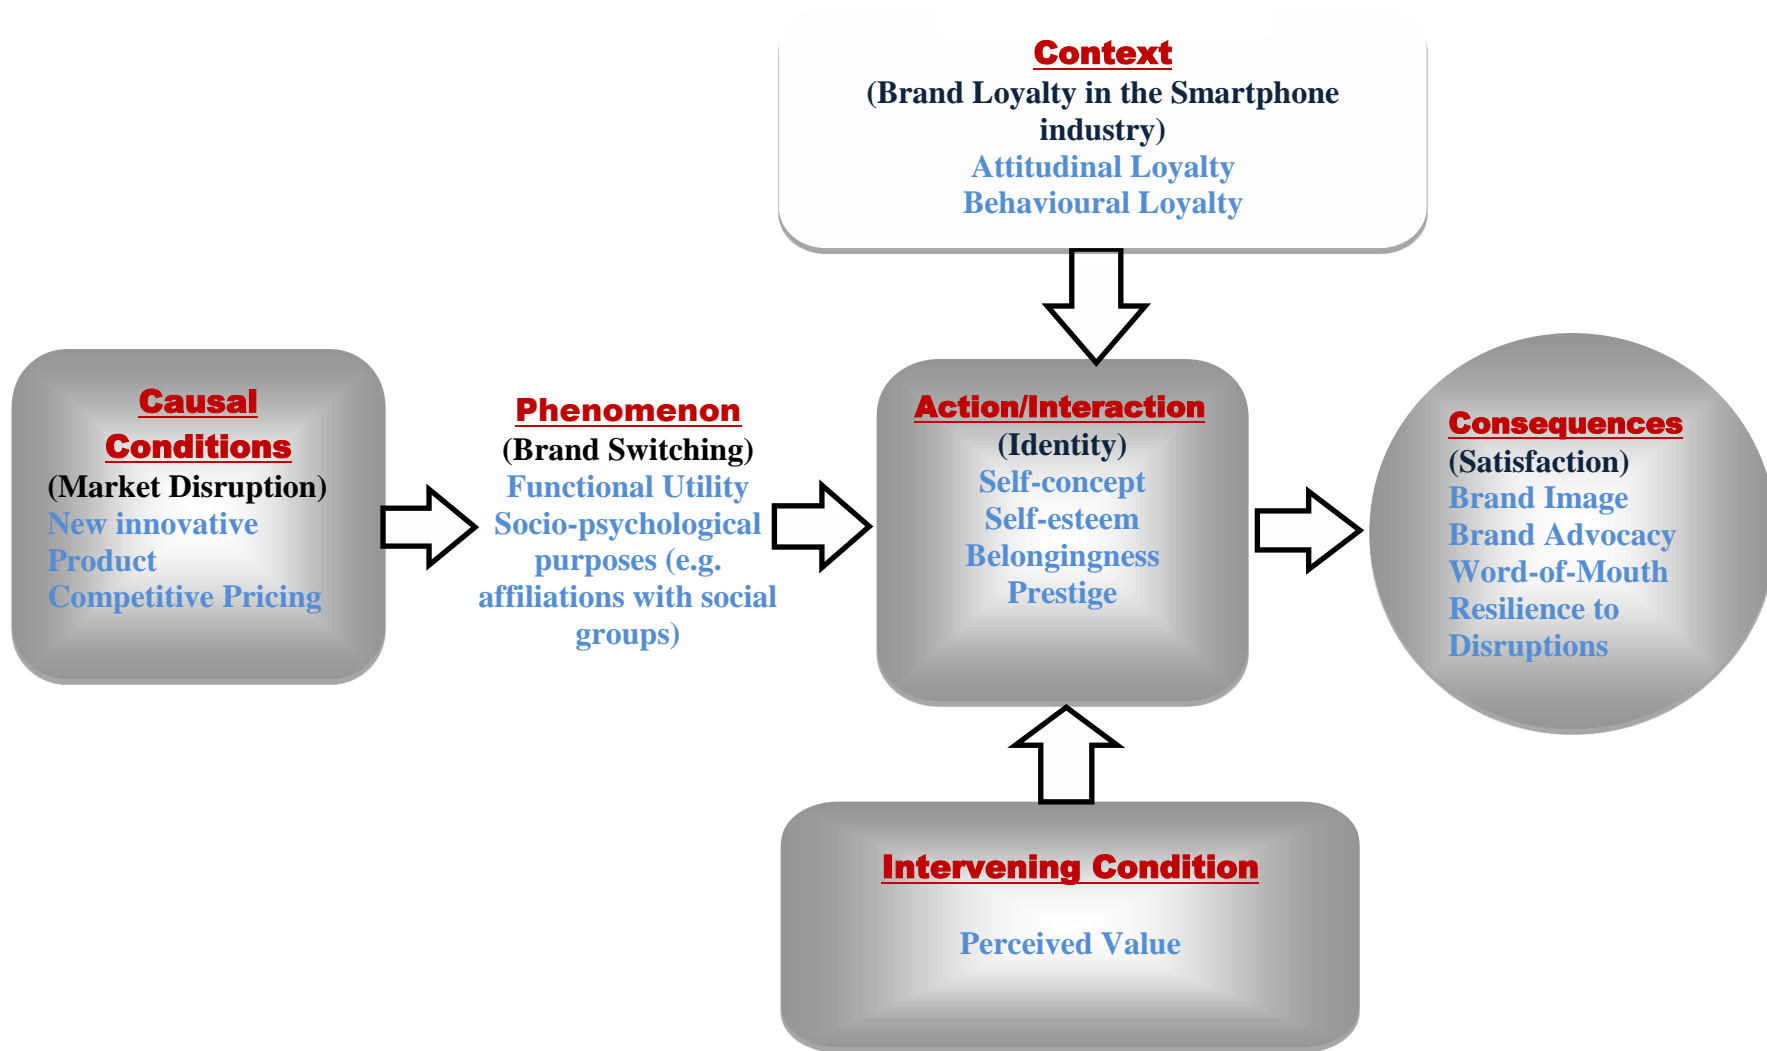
Context
(Brand Loyalty in the Smartphone industry)
Attitudinal Loyalty
Behavioural Loyalty

Causal Conditions
(Market Disruption)
New innovative Product
Competitive Pricing

Phenomenon
(Brand Switching)
Functional Utility
Socio-psychological purposes (e.g. affiliations with social groups)

Action/Interaction
(Identity)
Self-concept
Self-esteem
Belongingness
Prestige

Consequences
(Satisfaction)
Brand Image
Brand Advocacy
Word-of-Mouth
Resilience to Disruptions

Intervening Condition
Perceived Value